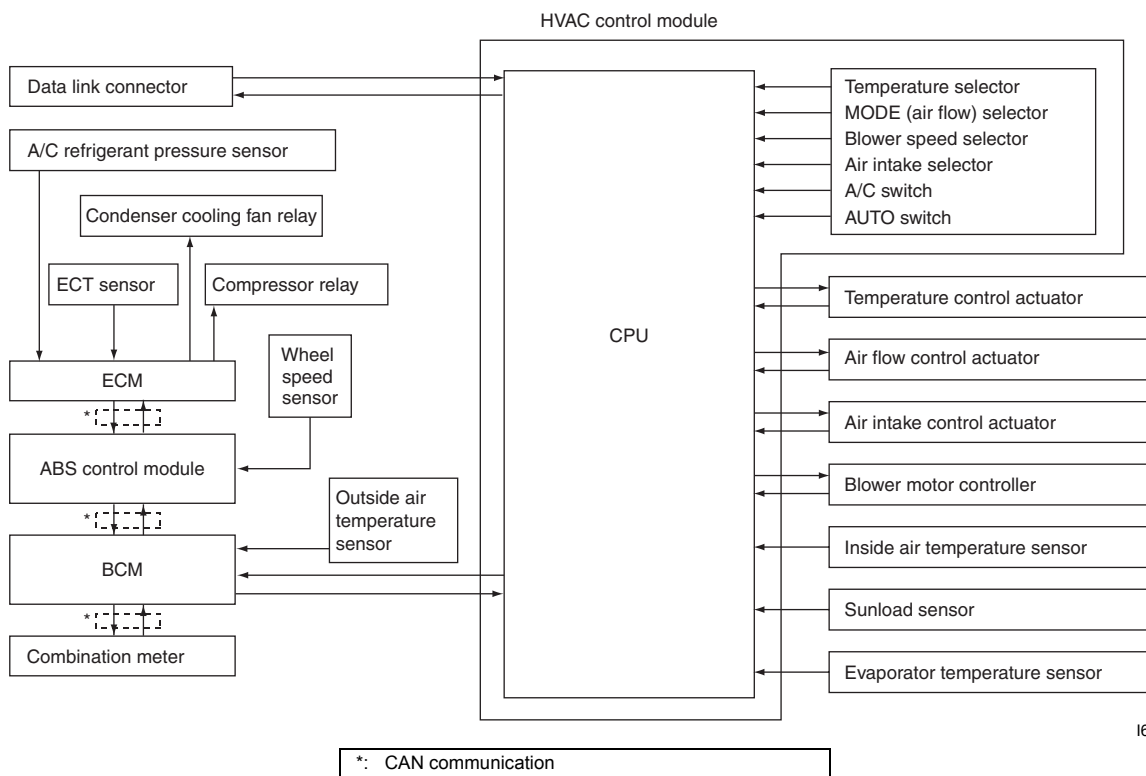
HVAC control module

Data link connector

A/C refrigerant pressure sensor

Condenser cooling fan relay

ECT sensor

Compressor relay

ECM

Wheel speed sensor

*

ABS control module

*

Outside air temperature sensor

BCM

*

Combination meter

CPU

Temperature selector
MODE (air flow) selector
Blower speed selector
Air intake selector
A/C switch
AUTO switch

Temperature control actuator

Air flow control actuator

Air intake control actuator

Blower motor controller

Inside air temperature sensor

Sunload sensor

Evaporator temperature sensor

I6

*: CAN communication